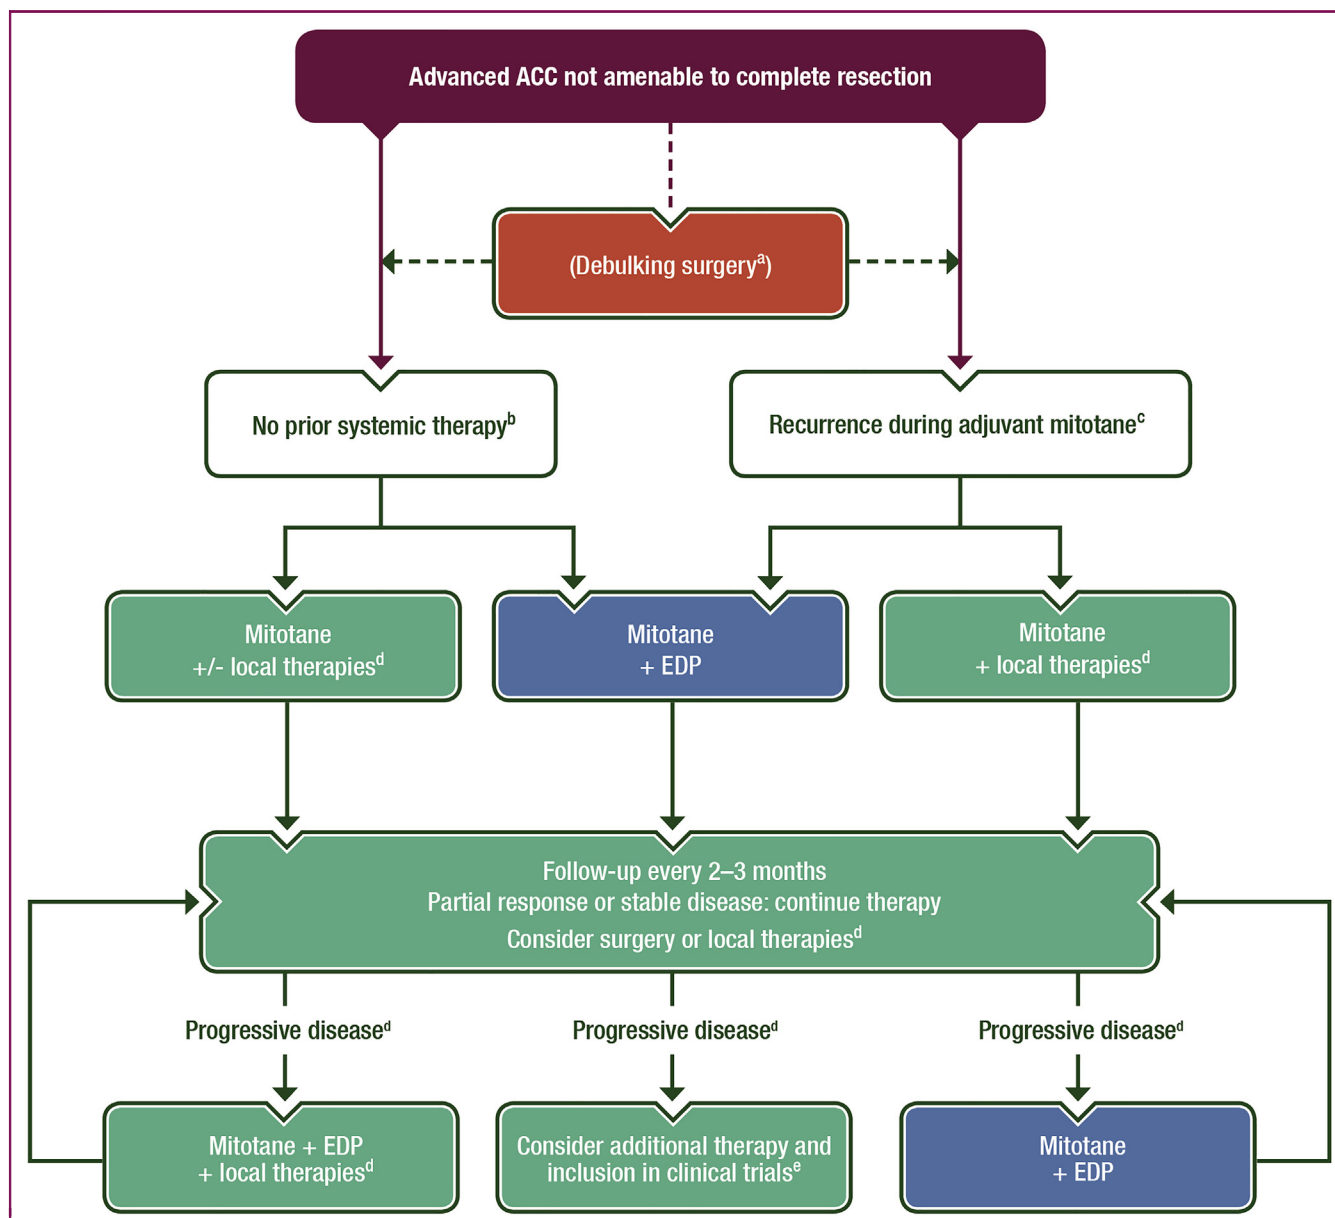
Advanced ACC not amenable to complete resection

(Debulking surgery$^{a}$)

No prior systemic therapy$^{b}$

Recurrence during adjuvant mitotane$^{c}$

Mitotane +/- local therapies$^{d}$

Mitotane + EDP

Mitotane + local therapies$^{d}$

Follow-up every 2–3 months
Partial response or stable disease: continue therapy
Consider surgery or local therapies$^{d}$

Progressive disease$^{d}$

Progressive disease$^{d}$

Progressive disease$^{d}$

Mitotane + EDP + local therapies$^{d}$

Consider additional therapy and inclusion in clinical trials$^{e}$

Mitotane + EDP